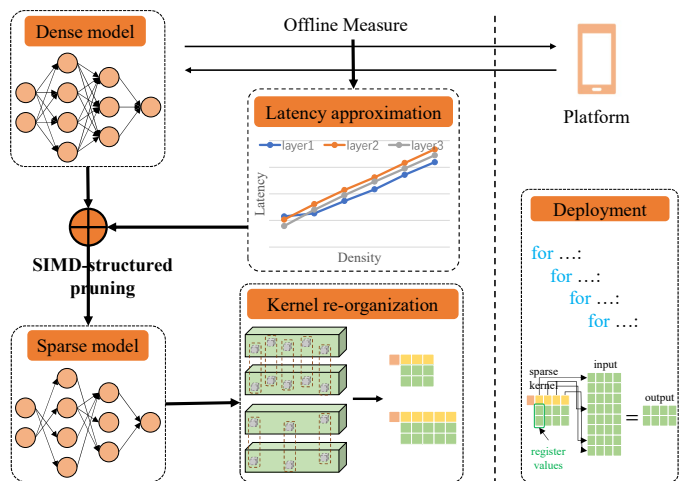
Dense model

Offline Measure

Platform

Latency approximation

layer1 layer2 layer3

Latency

Density

SIMD-structured pruning

Deployment

for …:
for …:
for …:
for …:

Kernel re-organization

Sparse model

sparse kernel

input

output

=

register values